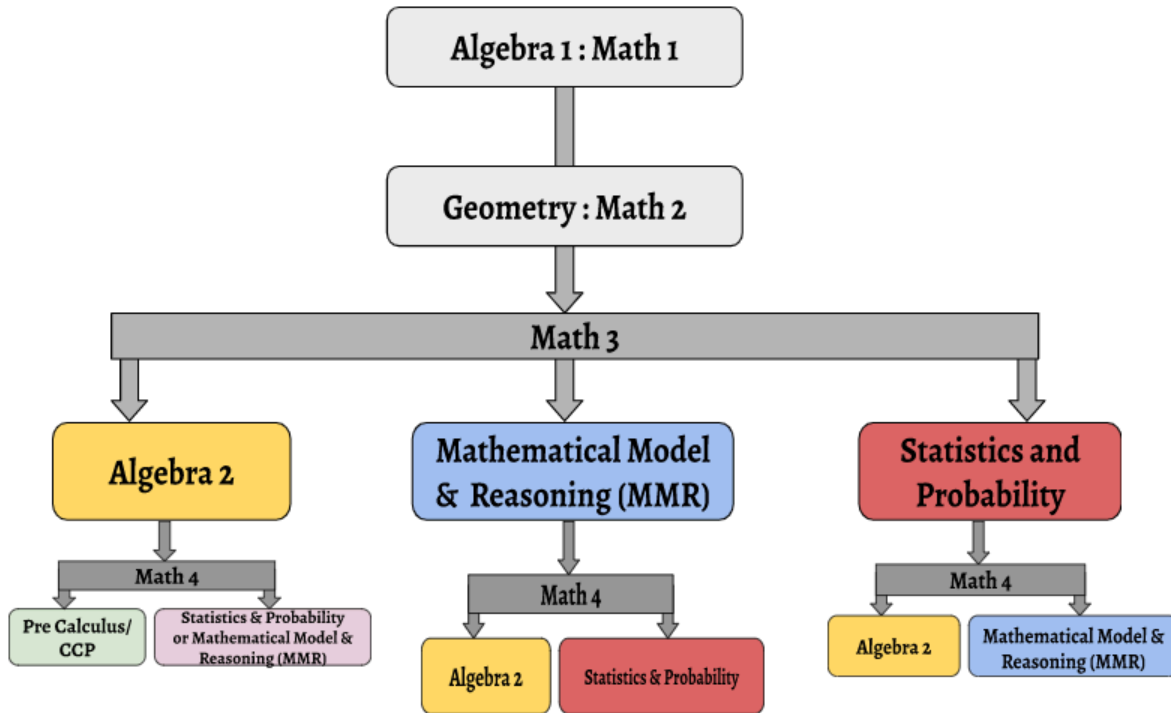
Algebra 1 : Math 1

Geometry : Math 2

Math 3

Algebra 2

Mathematical Model & Reasoning (MMR)

Statistics and Probability

Math 4

Pre Calculus/ CCP

Statistics & Probability or Mathematical Model & Reasoning (MMR)

Math 4

Algebra 2

Statistics & Probability

Math 4

Algebra 2

Mathematical Model & Reasoning (MMR)